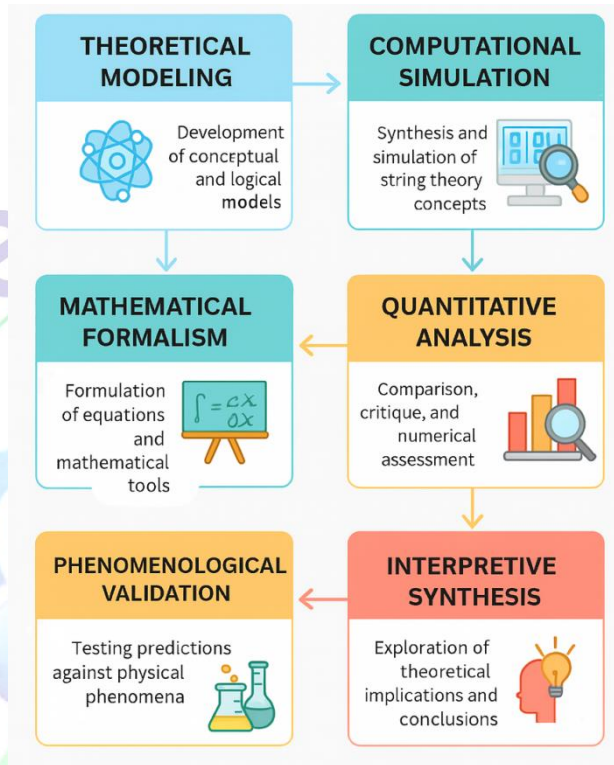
THEORETICAL MODELING

Development of conceptual and logical models

COMPUTATIONAL SIMULATION

Synthesis and simulation of string theory concepts

MATHEMATICAL FORMALISM

Formulation of equations and mathematical tools

$\int = cx$
$\partial x$

QUANTITATIVE ANALYSIS

Comparison, critique, and numerical assessment

PHENOMENOLOGICAL VALIDATION

Testing predictions against physical phenomena

INTERPRETIVE SYNTHESIS

Exploration of theoretical implications and conclusions